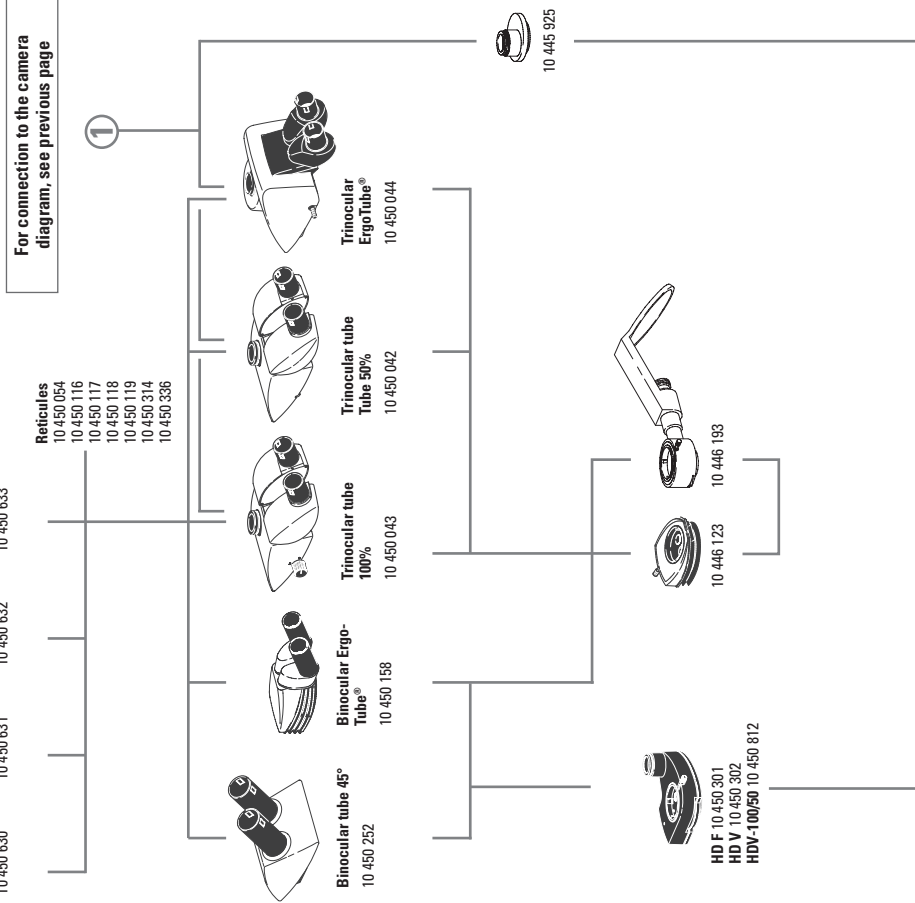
For connection to the camera diagram, see previous page

1

10 445 925

Reticules
10 450 054
10 450 116
10 450 117
10 450 118
10 450 119
10 450 314
10 450 336

10 450 630
10 450 631
10 450 632
10 450 633

Binocular tube 45°
10 450 252

Binocular Ergo-Tube®
10 450 158

Trinocular tube 100%
10 450 043

Trinocular tube Tube 50%
10 450 042

Trinocular ErgoTube®
10 450 044

10 446 123

10 446 193

HD F 10 450 301
HD V 10 450 302
HDV-100/50 10 450 812